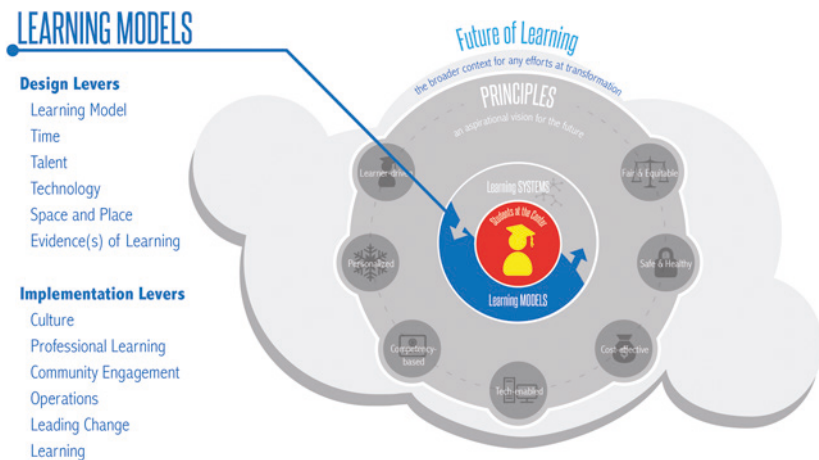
LEARNING MODELS

Design Levers
Learning Model
Time
Talent
Technology
Space and Place
Evidence(s) of Learning

Implementation Levers
Culture
Professional Learning
Community Engagement
Operations
Leading Change
Learning

Future of Learning
the broader context for any efforts at transformation

PRINCIPLES
an aspirational vision for the future

Learner-driv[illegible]
Fair & Equitable
Personalized
Safe & Healthy
Competency-based
Cost-effective
Tech-enabled

Learning SYSTEMS
Students at the Center
Learning MODELS